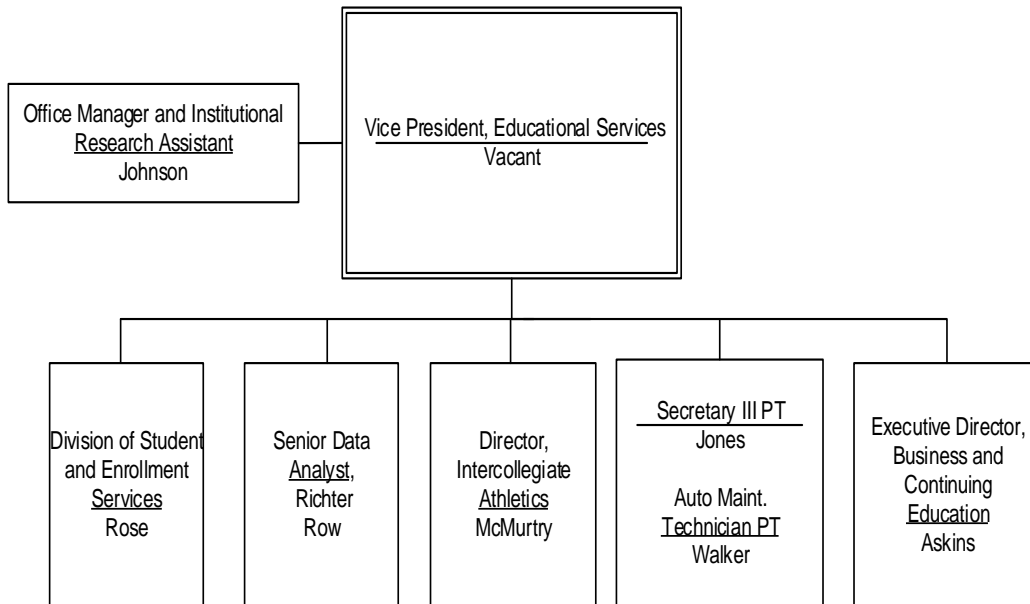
Office Manager and Institutional Research Assistant
Johnson

Vice President, Educational Services
Vacant

Division of Student and Enrollment Services
Rose

Senior Data Analyst,
Richter Row

Director, Intercollegiate Athletics
McMurtry

Secretary III PT
Jones

Auto Maint. Technician PT
Walker

Executive Director, Business and Continuing Education
Askins